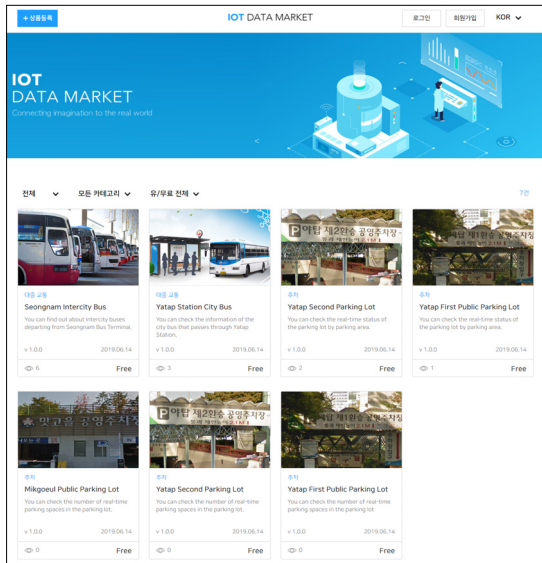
+ 상품등록

IOT DATA MARKET

로그인 회원가입 KOR

IOT
DATA MARKET
Connecting imagination to the real world

전체 모든 카테고리 유/무료 전체

7건

대중 교통
Seongnam Intercity Bus
You can find out about intercity buses departing from Seongnam Bus Terminal.
v 1.0.0 2019.06.14
6 Free

대중 교통
Yatap Station City Bus
You can check the information of the city bus that passes through Yatap Station.
v 1.0.0 2019.06.14
3 Free

주차
Yatap Second Parking Lot
You can check the real-time status of the parking lot by parking area.
v 1.0.0 2019.06.14
2 Free

주차
Yatap First Public Parking Lot
You can check the real-time status of the parking lot by parking area.
v 1.0.0 2019.06.14
1 Free

주차
Mokgoeul Public Parking Lot
You can check the number of real-time parking spaces in the parking lot.
v 1.0.0 2019.06.14
0 Free

주차
Yatap Second Parking Lot
You can check the number of real-time parking spaces in the parking lot.
v 1.0.0 2019.06.14
0 Free

주차
Yatap First Public Parking Lot
You can check the number of real-time parking spaces in the parking lot.
v 1.0.0 2019.06.14
0 Free